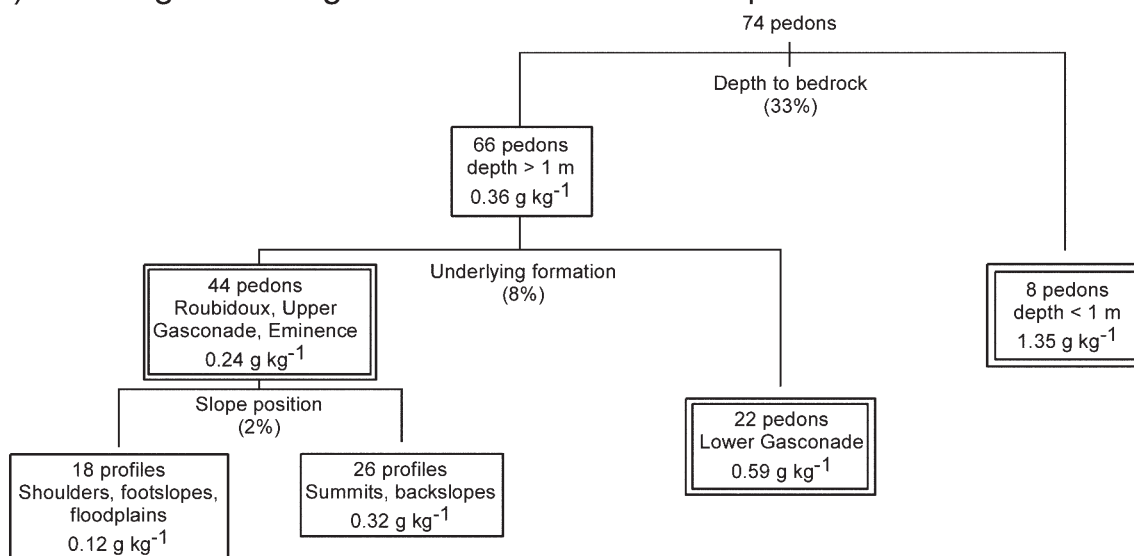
74 pedons

Depth to bedrock (33%)

66 pedons depth > 1 m $0.36\ g\ kg^{-1}$

Underlying formation (8%)

44 pedons Roubidoux, Upper Gasconade, Eminence $0.24\ g\ kg^{-1}$

8 pedons depth < 1 m $1.35\ g\ kg^{-1}$

Slope position (2%)

22 pedons Lower Gasconade $0.59\ g\ kg^{-1}$

18 profiles Shoulders, footslopes, floodplains $0.12\ g\ kg^{-1}$

26 profiles Summits, backslopes $0.32\ g\ kg^{-1}$